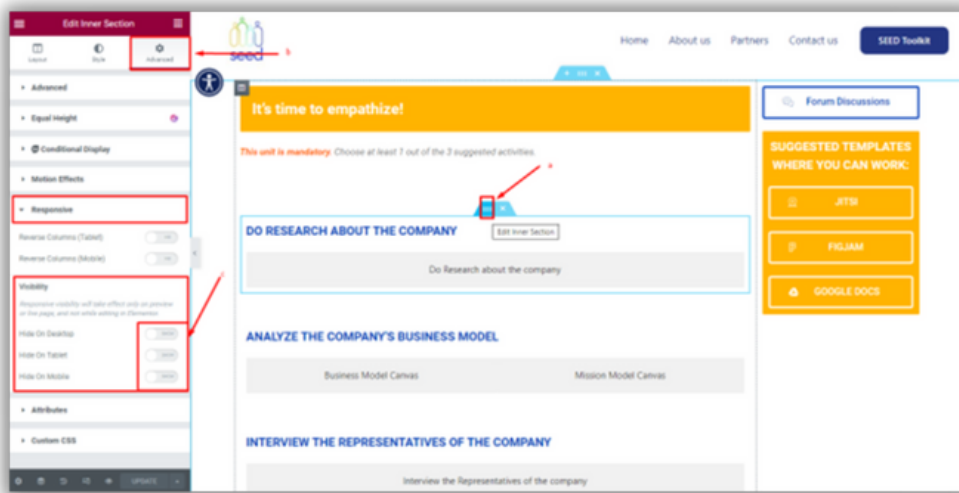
Edit Inner Section

Layout Style Advanced

b

Advanced

Equal Height

Conditional Display

Motion Effects

Responsive

Reverse Columns (Tablet)

Reverse Columns (Mobile)

c

Visibility

Responsive visibility will take effect only on preview or live page, and not while editing in Elementor.

Hide On Desktop

Hide On Tablet

Hide On Mobile

Attributes

Custom CSS

UPDATE

seed

Home About us Partners Contact us SEED Toolkit

It's time to empathize!

This unit is mandatory. Choose at least 1 out of the 3 suggested activities.

a

DO RESEARCH ABOUT THE COMPANY

Edit Inner Section

Do Research about the company

ANALYZE THE COMPANY'S BUSINESS MODEL

Business Model Canvas

Mission Model Canvas

INTERVIEW THE REPRESENTATIVES OF THE COMPANY

Interview the Representatives of the company

Forum Discussions

SUGGESTED TEMPLATES WHERE YOU CAN WORK:

JITSI

FIGJAM

GOOGLE DOCS